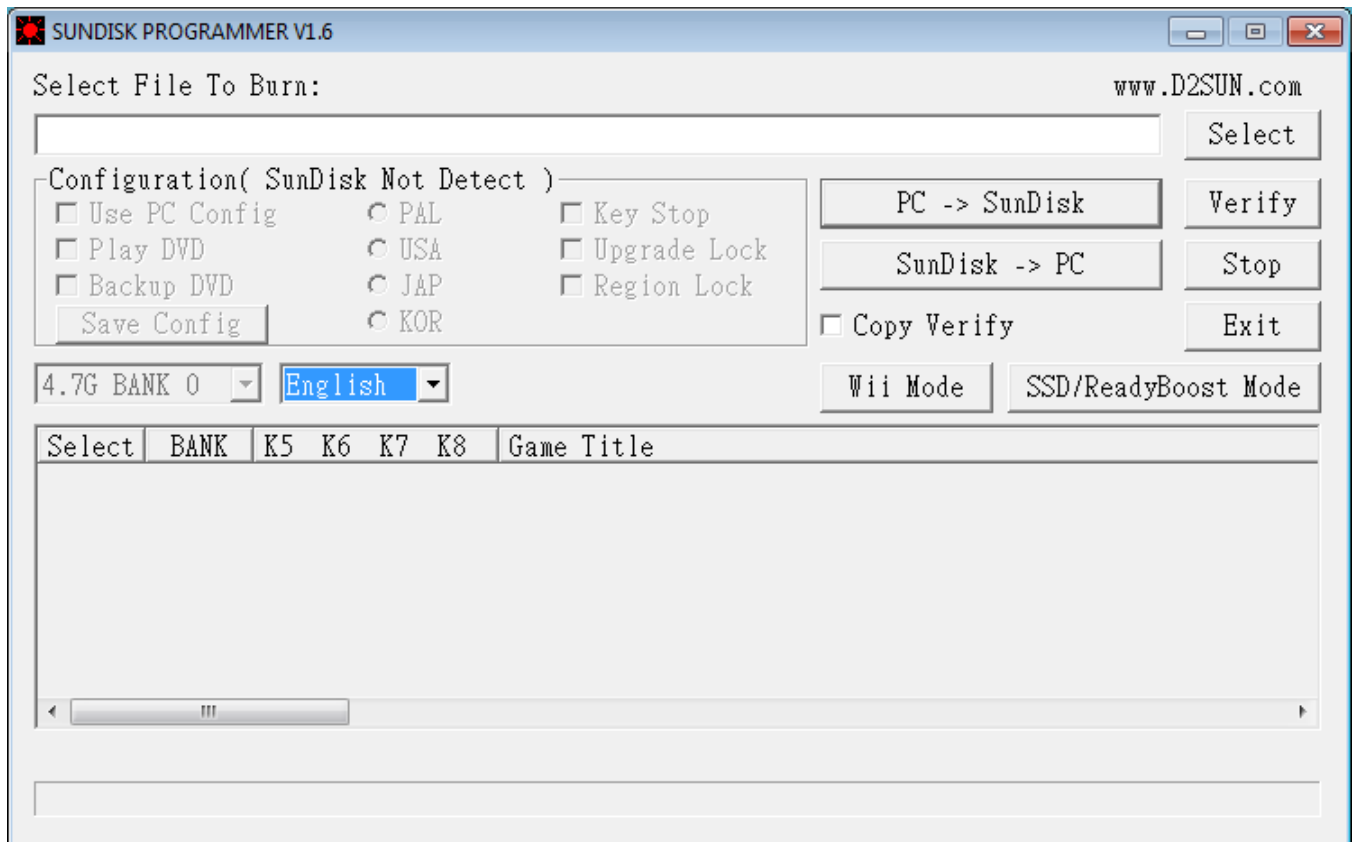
SUNDISK PROGRAMMER V1.6

Select File To Burn:

www.D2SUN.com

Select

Configuration( SunDisk Not Detect )

Use PC Config
Play DVD
Backup DVD
Save Config

PAL
USA
JAP
KOR

Key Stop
Upgrade Lock
Region Lock

PC -> SunDisk

SunDisk -> PC

Copy Verify

Verify

Stop

Exit

4.7G BANK 0

English

Wii Mode

SSD/ReadyBoost Mode

| Select | BANK | K5 K6 K7 K8 | Game Title |
|---|---|---|---|